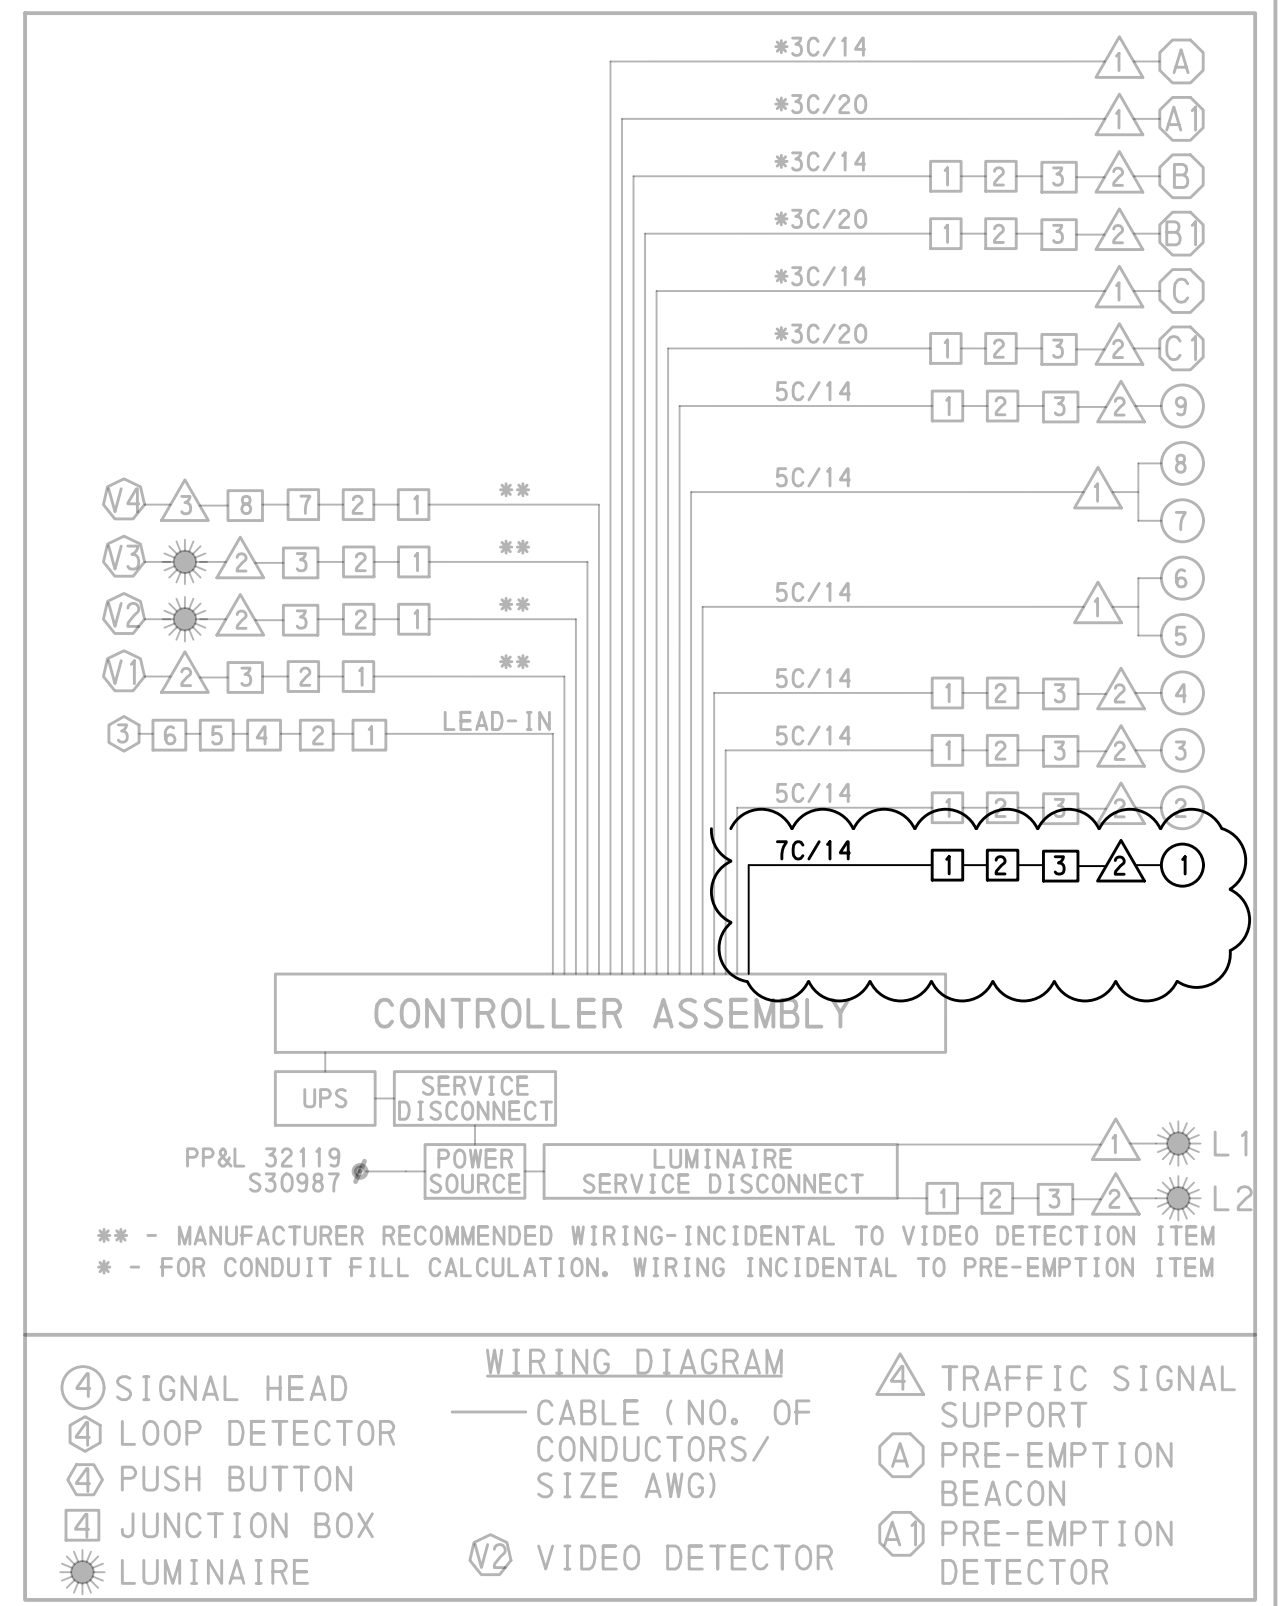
*3C/14 1 A
*3C/20 1 A1
*3C/14 1 2 3 2 B
*3C/20 1 2 3 2 B1
*3C/14 1 C
*3C/20 1 2 3 2 C1
5C/14 1 2 3 2 9
5C/14 1 8 7
5C/14 1 6 5
5C/14 1 2 3 2 4
5C/14 1 2 3 2 3
5C/14 1 2 3 2 2
7C/14 1 2 3 2 1

V4 3 8 7 2 1 **
V3 2 3 2 1 **
V2 2 3 2 1 **
V1 2 3 2 1 **
3 6 5 4 2 1 LEAD-IN

CONTROLLER ASSEMBLY

UPS
SERVICE DISCONNECT
PP&L 32119 S30987
POWER SOURCE
LUMINAIRE SERVICE DISCONNECT
1 L1
1 2 3 2 L2

** - MANUFACTURER RECOMMENDED WIRING-INCIDENTAL TO VIDEO DETECTION ITEM
* - FOR CONDUIT FILL CALCULATION. WIRING INCIDENTAL TO PRE-EMPTION ITEM

WIRING DIAGRAM

4 SIGNAL HEAD
4 LOOP DETECTOR
4 PUSH BUTTON
4 JUNCTION BOX
LUMINAIRE

CABLE (NO. OF CONDUCTORS/ SIZE AWG)

V2 VIDEO DETECTOR

4 TRAFFIC SIGNAL SUPPORT
A PRE-EMPTION BEACON
A1 PRE-EMPTION DETECTOR